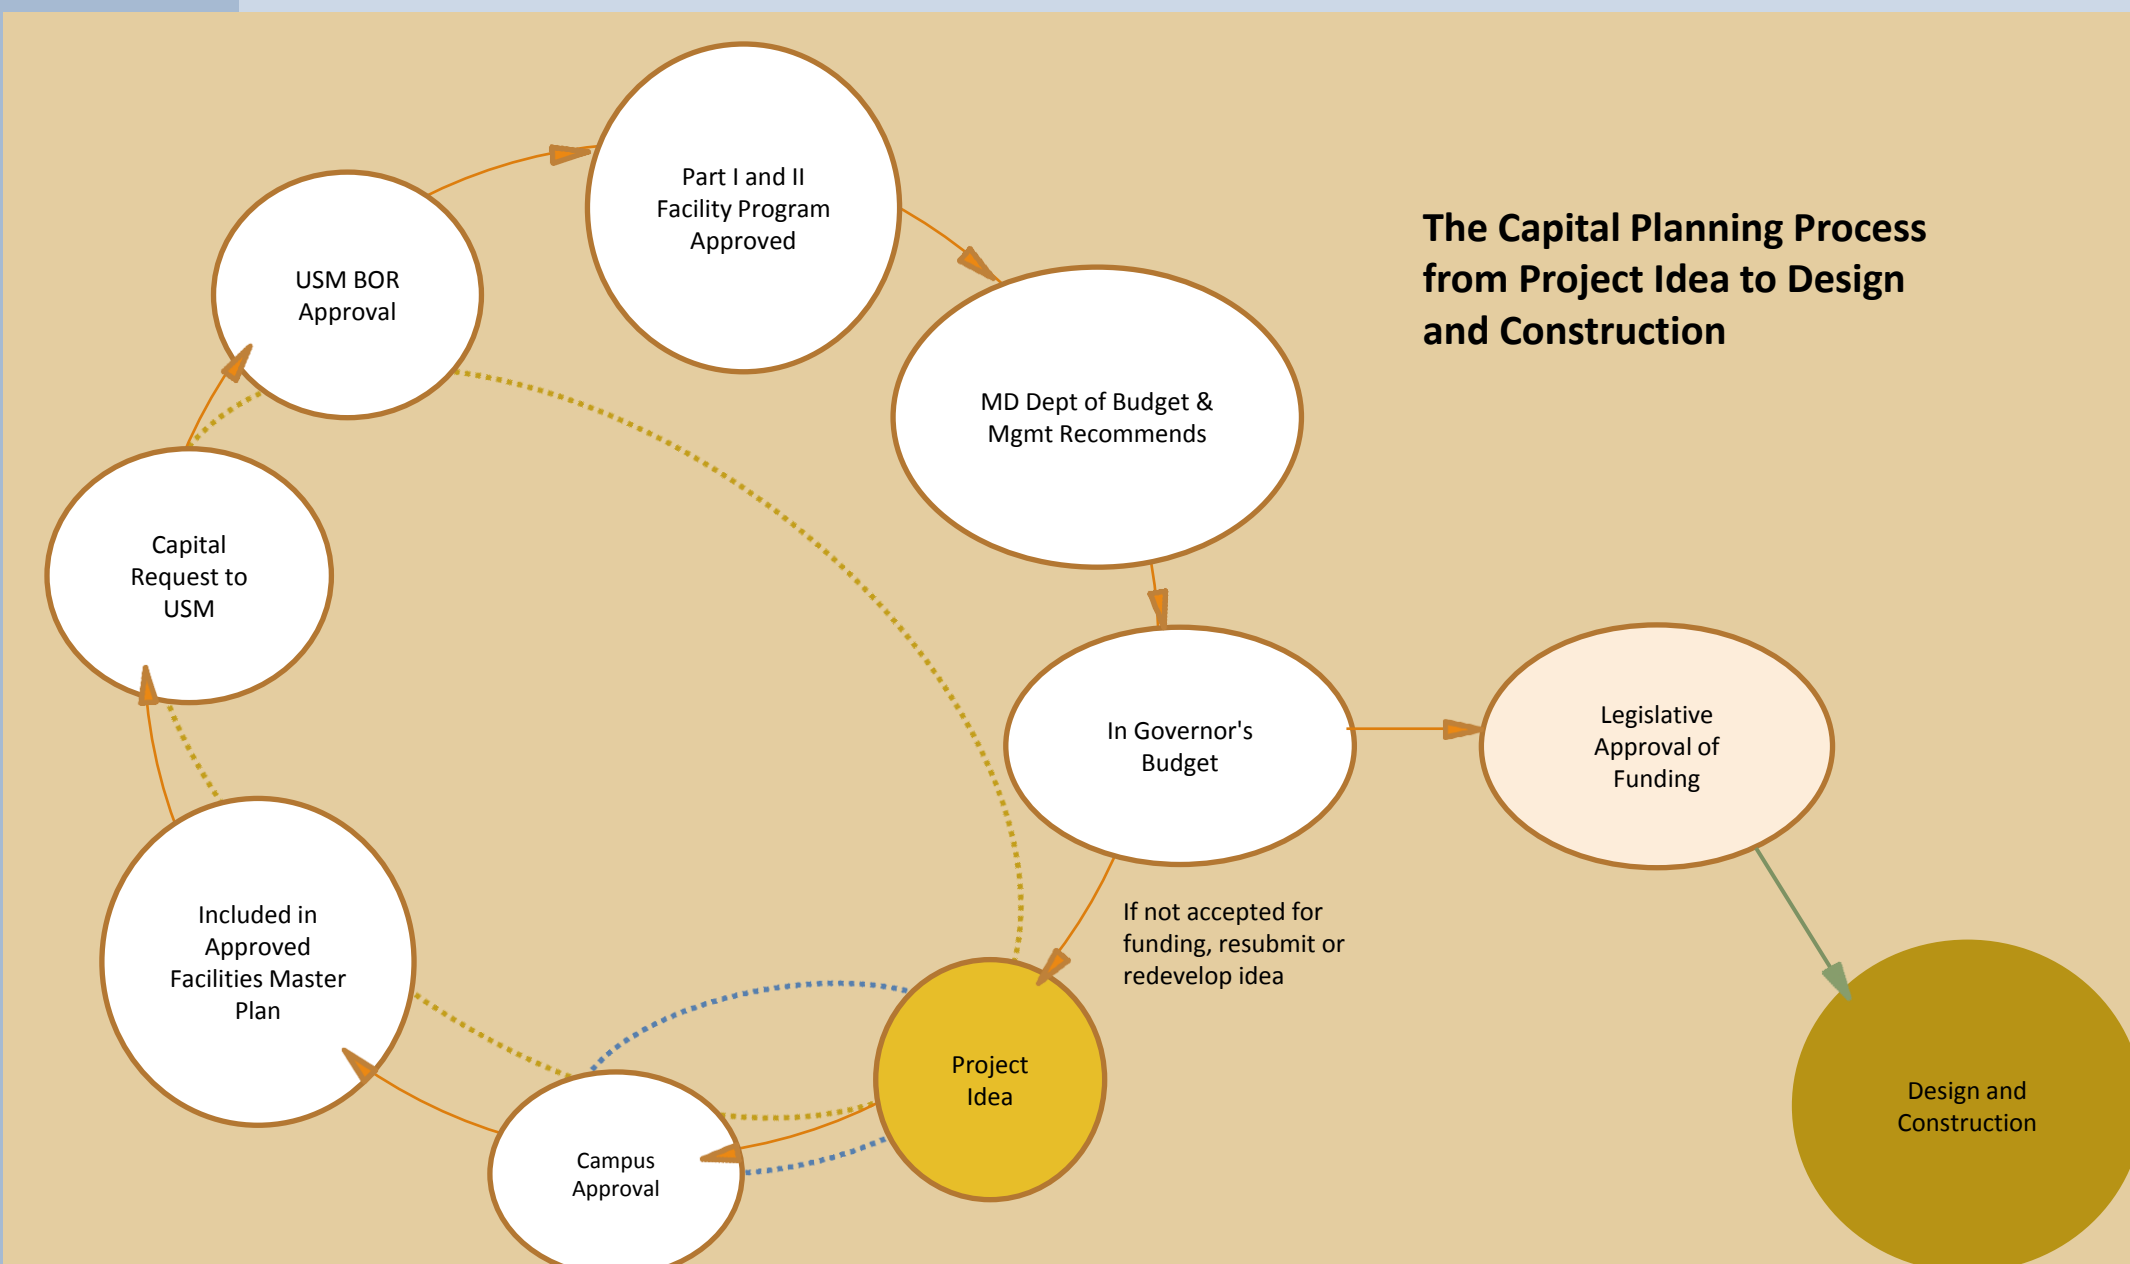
The Capital Planning Process from Project Idea to Design and Construction

Project Idea

Campus Approval

Included in Approved Facilities Master Plan

Capital Request to USM

USM BOR Approval

Part I and II Facility Program Approved

MD Dept of Budget & Mgmt Recommends

In Governor's Budget

If not accepted for funding, resubmit or redevelop idea

Legislative Approval of Funding

Design and Construction